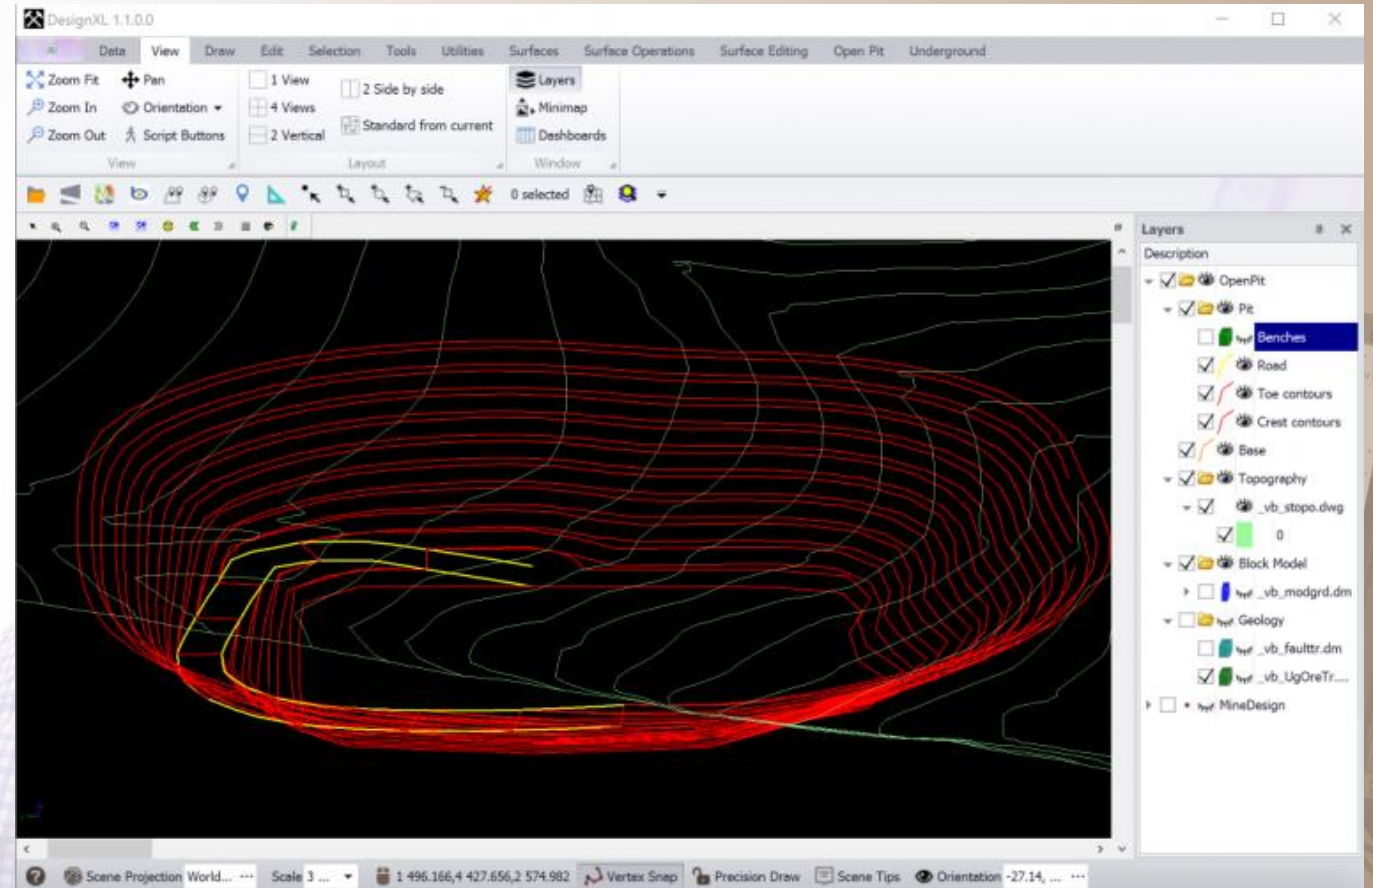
DesignXL 1.1.0.0

Data View Draw Edit Selection Tools Utilities Surfaces Surface Operations Surface Editing Open Pit Underground

Zoom Fit Pan
Zoom In Orientation
Zoom Out Script Buttons
View

1 View
4 Views
2 Vertical
2 Side by side
Standard from current
Layout

Layers
Minimap
Dashboards
Window

0 selected

Layers
Description
OpenPit
Pit
Benches
Road
Toe contours
Crest contours
Base
Topography
_vb_stopo.dwg
0
Block Model
_vb_modgrd.dm
Geology
_vb_faulttr.dm
_vb_UgOreTr....
MineDesign

Scene Projection World... Scale 3 ... 1 496.166,4 427.656,2 574.982 Vertex Snap Precision Draw Scene Tips Orientation -27.14, ...